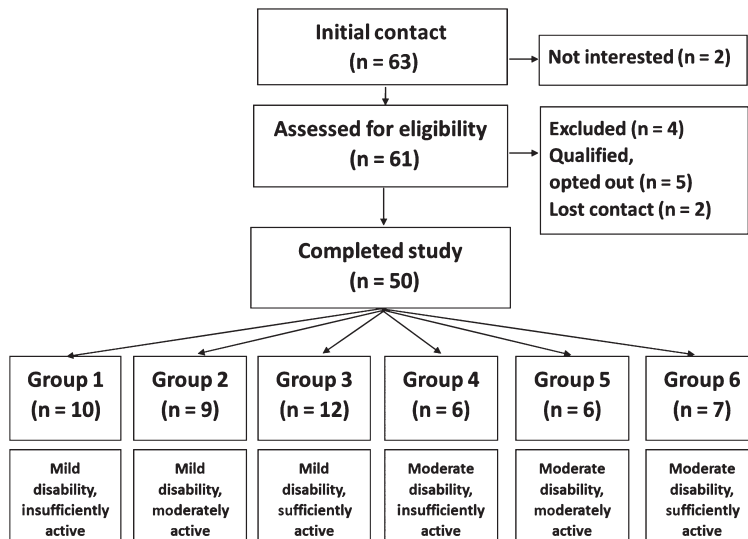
Initial contact
(n = 63)

Not interested (n = 2)

Assessed for eligibility
(n = 61)

Excluded (n = 4)
Qualified, opted out (n = 5)
Lost contact (n = 2)

Completed study
(n = 50)

Group 1
(n = 10)

Group 2
(n = 9)

Group 3
(n = 12)

Group 4
(n = 6)

Group 5
(n = 6)

Group 6
(n = 7)

Mild disability, insufficiently active

Mild disability, moderately active

Mild disability, sufficiently active

Moderate disability, insufficiently active

Moderate disability, moderately active

Moderate disability, sufficiently active